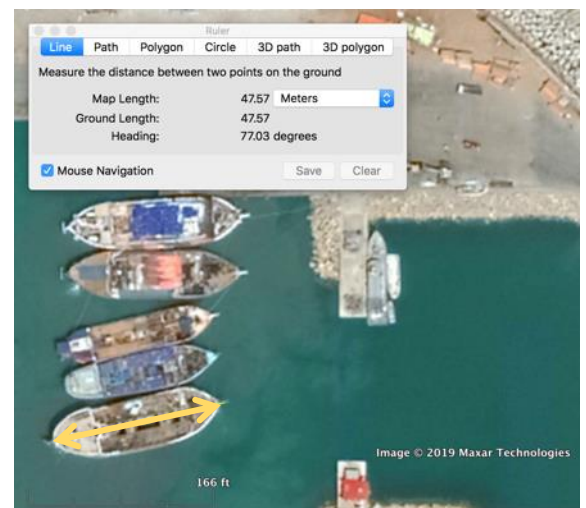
Ruler

Line | Path | Polygon | Circle | 3D path | 3D polygon

Measure the distance between two points on the ground

Map Length: 47.57 Meters

Ground Length: 47.57

Heading: 77.03 degrees

Mouse Navigation

Save | Clear

Image © 2019 Maxar Technologies

166 ft